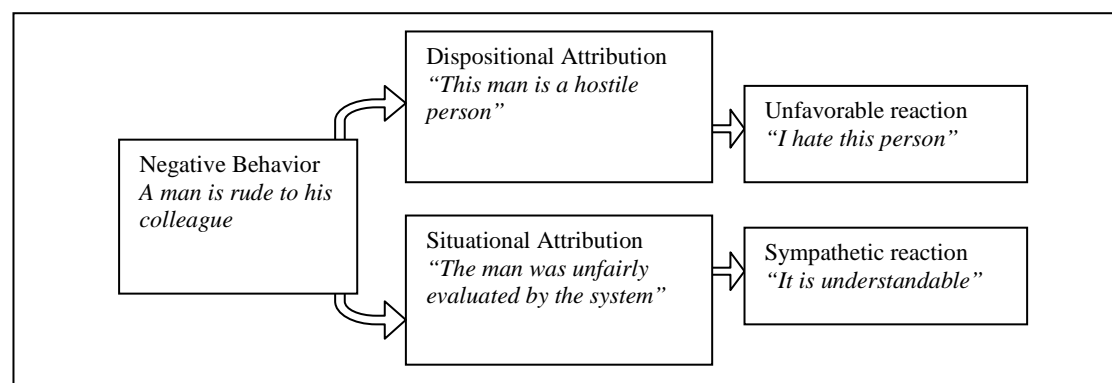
Negative Behavior
A man is rude to his colleague

Dispositional Attribution
"This man is a hostile person"

Unfavorable reaction
"I hate this person"

Situational Attribution
"The man was unfairly evaluated by the system"

Sympathetic reaction
"It is understandable"